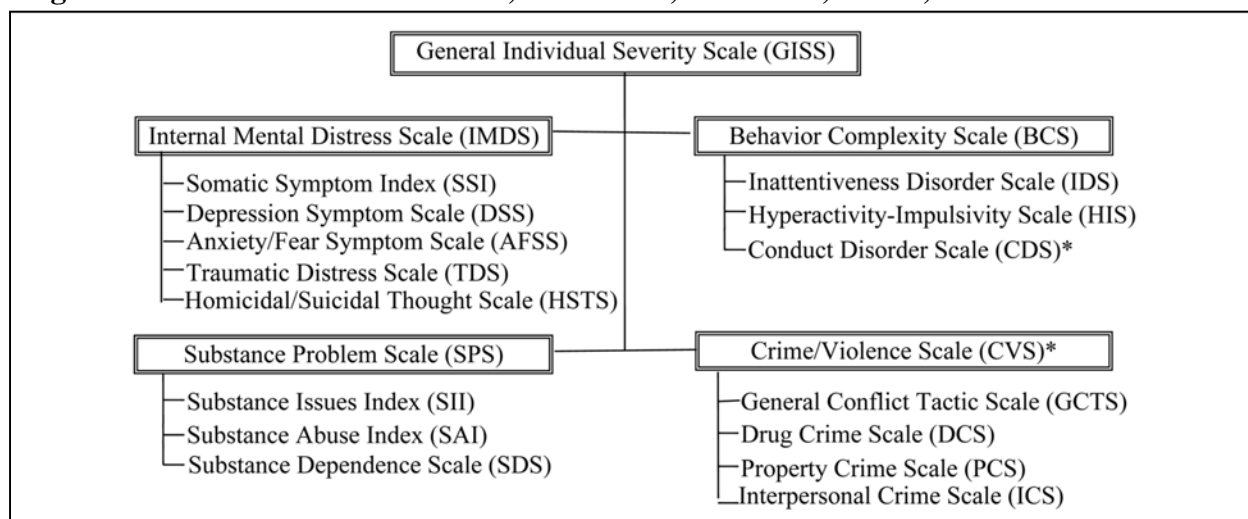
General Individual Severity Scale (GISS)

Internal Mental Distress Scale (IMDS)
Somatic Symptom Index (SSI)
Depression Symptom Scale (DSS)
Anxiety/Fear Symptom Scale (AFSS)
Traumatic Distress Scale (TDS)
Homicidal/Suicidal Thought Scale (HSTS)

Behavior Complexity Scale (BCS)
Inattentiveness Disorder Scale (IDS)
Hyperactivity-Impulsivity Scale (HIS)
Conduct Disorder Scale (CDS)*

Substance Problem Scale (SPS)
Substance Issues Index (SII)
Substance Abuse Index (SAI)
Substance Dependence Scale (SDS)

Crime/Violence Scale (CVS)*
General Conflict Tactic Scale (GCTS)
Drug Crime Scale (DCS)
Property Crime Scale (PCS)
Interpersonal Crime Scale (ICS)